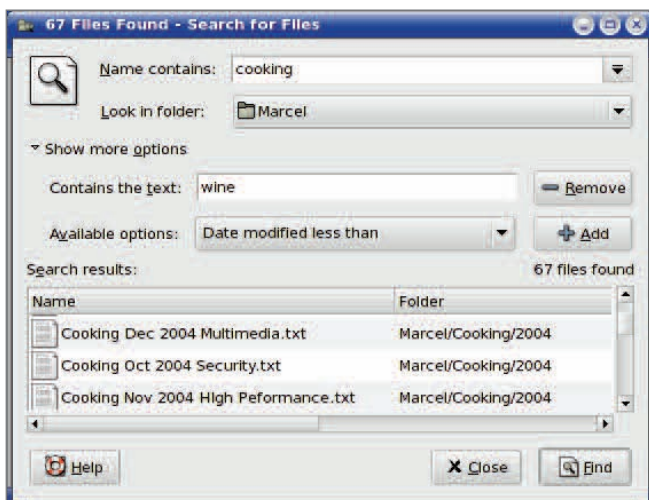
67 Files Found - Search for Files

Name contains: cooking

Look in folder: Marcel

Show more options

Contains the text: wine

Remove

Available options: Date modified less than

Add

Search results:

67 files found

| Name | Folder |
|---|---|
| Cooking Dec 2004 Multimedia.txt | Marcel/Cooking/2004 |
| Cooking Oct 2004 Security.txt | Marcel/Cooking/2004 |
| Cooking Nov 2004 High Peformance.txt | Marcel/Cooking/2004 |

Help

Close

Find